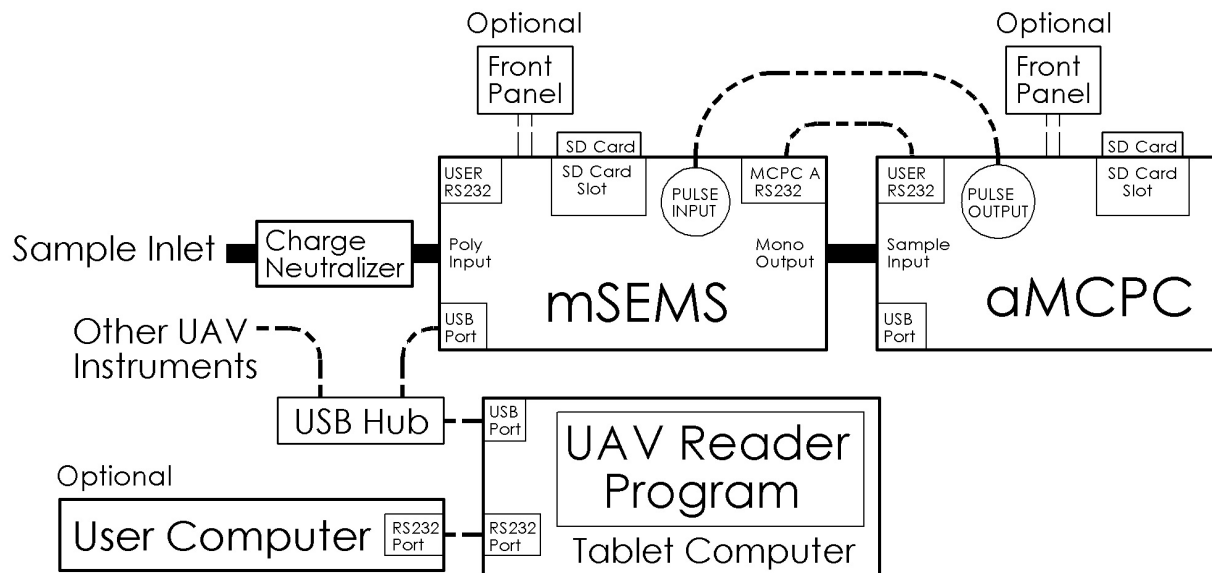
Optional
Front Panel

Optional
Front Panel

SD Card
SD Card Slot

USER RS232

PULSE INPUT

MCPC A RS232

USER RS232

PULSE OUTPUT

SD Card
SD Card Slot

Sample Inlet

Charge Neutralizer

Poly Input

Mono Output

Sample Input

mSEMS

aMCPC

USB Port

USB Port

Other UAV Instruments

USB Hub

USB Port

UAV Reader Program

Optional

User Computer

RS232 Port

RS232 Port

Tablet Computer